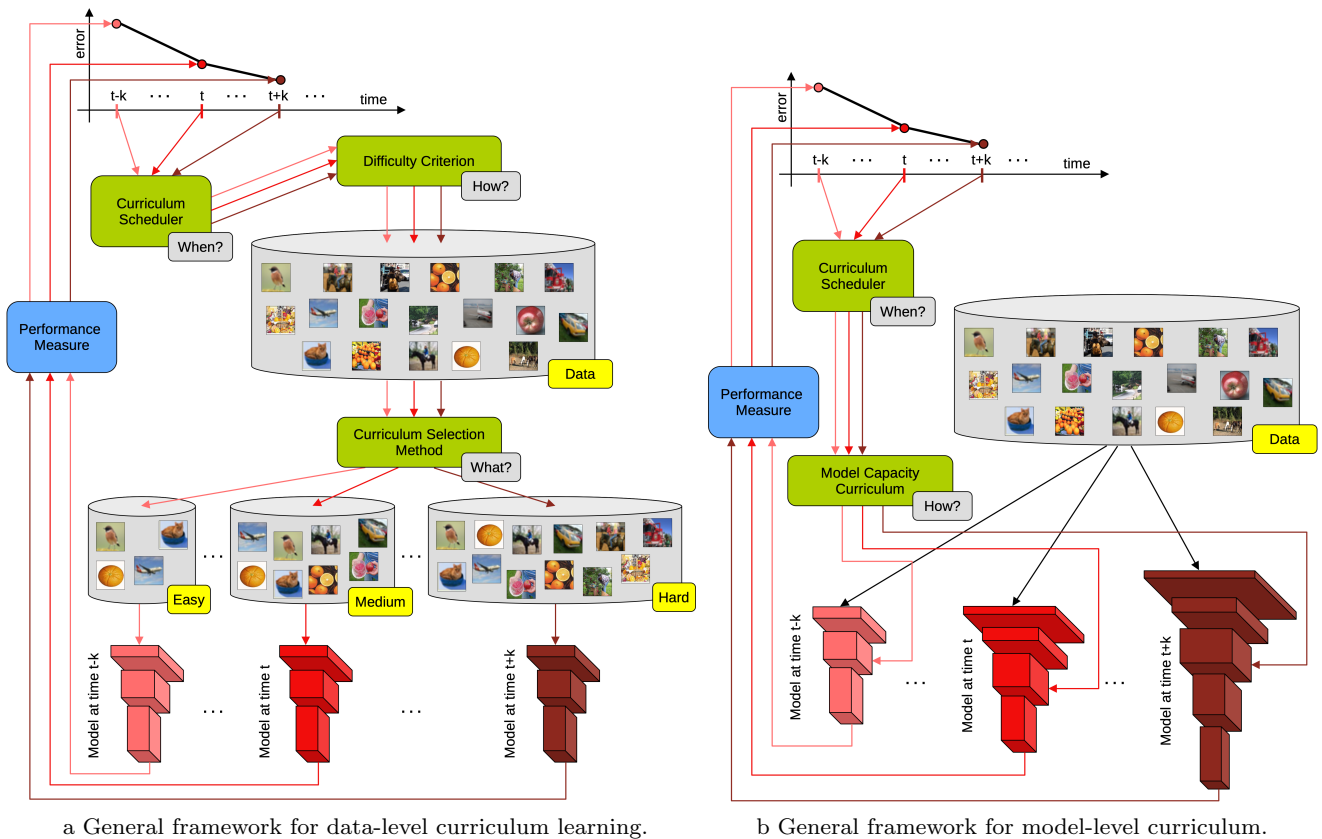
error
t-k · · · t · · · t+k · · ·
time

Difficulty Criterion
How?

Curriculum Scheduler
When?

Performance Measure

Data

Curriculum Selection Method
What?

· · · · · ·

Easy

Medium

Hard

Model at time t-k
· · ·
Model at time t
· · ·
Model at time t+k

a General framework for data-level curriculum learning.

error
t-k · · · t · · · t+k · · ·
time

Curriculum Scheduler
When?

Performance Measure

Data

Model Capacity Curriculum
How?

Model at time t-k
· · ·
Model at time t
· · ·
Model at time t+k

b General framework for model-level curriculum.